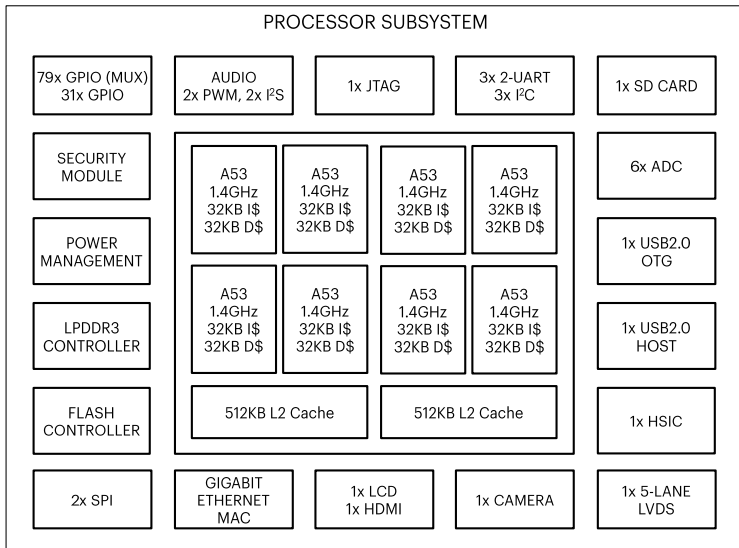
PROCESSOR SUBSYSTEM

79x GPIO (MUX)
31x GPIO

AUDIO
2x PWM, 2x I$^2$S

1x JTAG

3x 2-UART
3x I$^2$C

1x SD CARD

SECURITY MODULE

A53
1.4GHz
32KB I$
32KB D$

A53
1.4GHz
32KB I$
32KB D$

A53
1.4GHz
32KB I$
32KB D$

A53
1.4GHz
32KB I$
32KB D$

6x ADC

POWER MANAGEMENT

1x USB2.0
OTG

A53
1.4GHz
32KB I$
32KB D$

A53
1.4GHz
32KB I$
32KB D$

A53
1.4GHz
32KB I$
32KB D$

A53
1.4GHz
32KB I$
32KB D$

LPDDR3 CONTROLLER

1x USB2.0
HOST

512KB L2 Cache

512KB L2 Cache

FLASH CONTROLLER

1x HSIC

2x SPI

GIGABIT ETHERNET MAC

1x LCD
1x HDMI

1x CAMERA

1x 5-LANE
LVDS